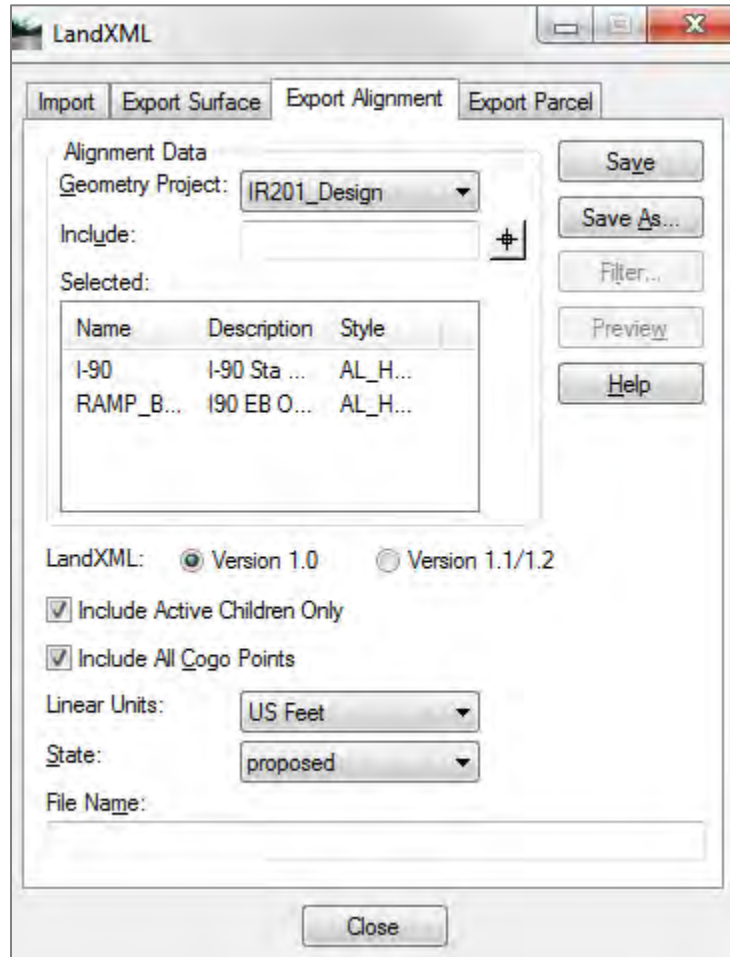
LandXML

Import | Export Surface | Export Alignment | Export Parcel

Alignment Data

Geometry Project: IR201_Design

Include:

Selected:

| Name | Description | Style |
|---|---|---|
| I-90 | I-90 Sta ... | AL_H... |
| RAMP_B... | I90 EB O... | AL_H... |

Save

Save As...

Filter...

Preview

Help

LandXML: Version 1.0 Version 1.1/1.2

Include Active Children Only

Include All Cogo Points

Linear Units: US Feet

State: proposed

File Name:

Close